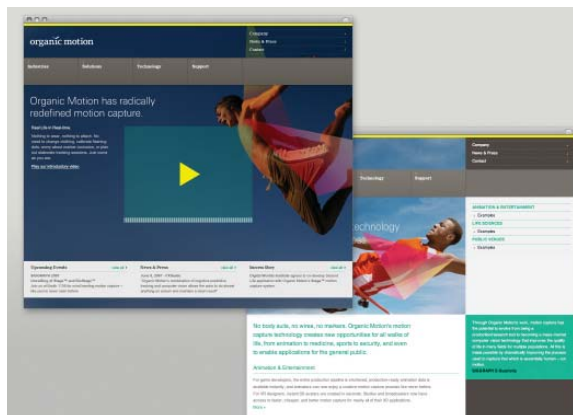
organic motion

Company
News & Press
Contact

Industries
Solutions
Technology
Support

Organic Motion has radically redefined motion capture.

Play an introductory video

Upcoming Events
News & Press
Success Story

Company
News & Press
Contact

Technology
Support

technology

ANIMATION & ENTERTAINMENT
Overview
LIFE SCIENCES
Overview
PUBLIC SAFETY
Overview

No body suits, no wires, no markers. Organic Motion's motion capture technology creates new opportunities for all walks of life, from animation to medicine, sports to security, and even to enable applications for the general public.

Animation & Entertainment

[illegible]